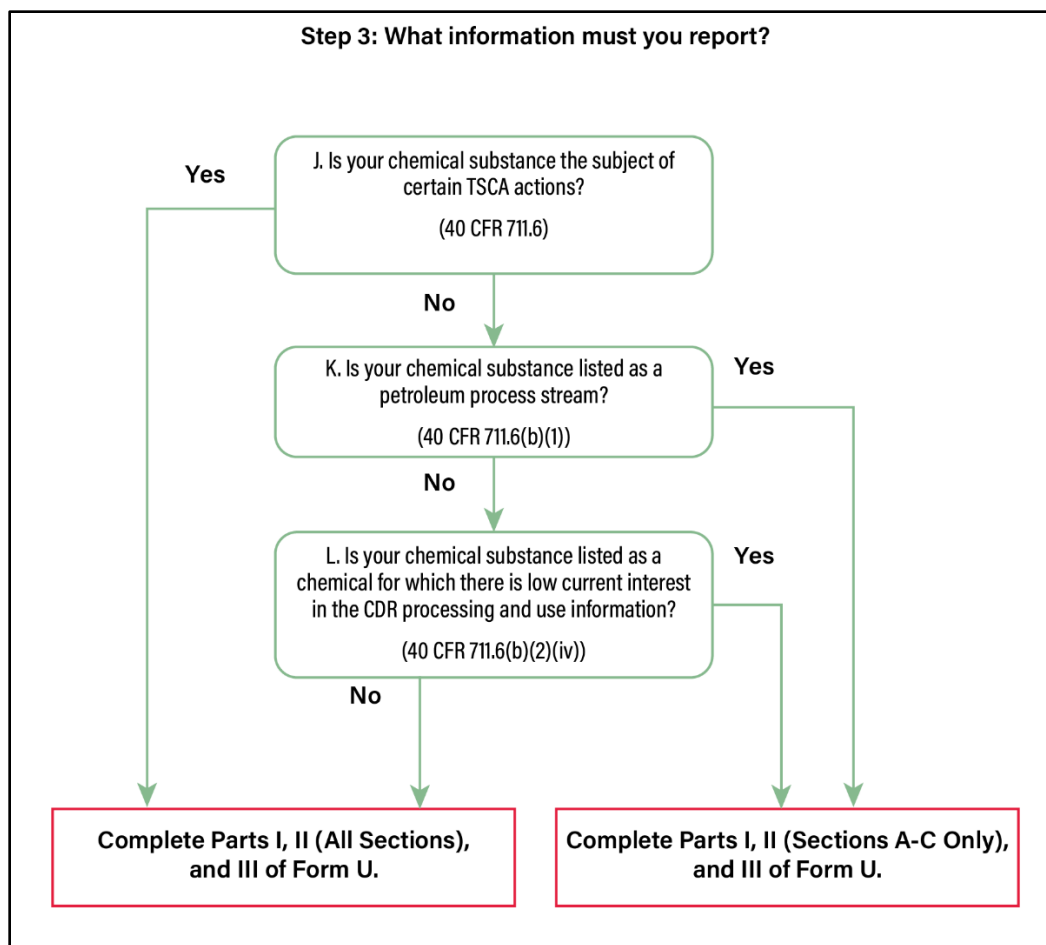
Step 3: What information must you report?

Yes

J. Is your chemical substance the subject of certain TSCA actions?

(40 CFR 711.6)

No

K. Is your chemical substance listed as a petroleum process stream?

(40 CFR 711.6(b)(1))

Yes

No

L. Is your chemical substance listed as a chemical for which there is low current interest in the CDR processing and use information?

(40 CFR 711.6(b)(2)(iv))

Yes

No

Complete Parts I, II (All Sections), and III of Form U.

Complete Parts I, II (Sections A-C Only), and III of Form U.